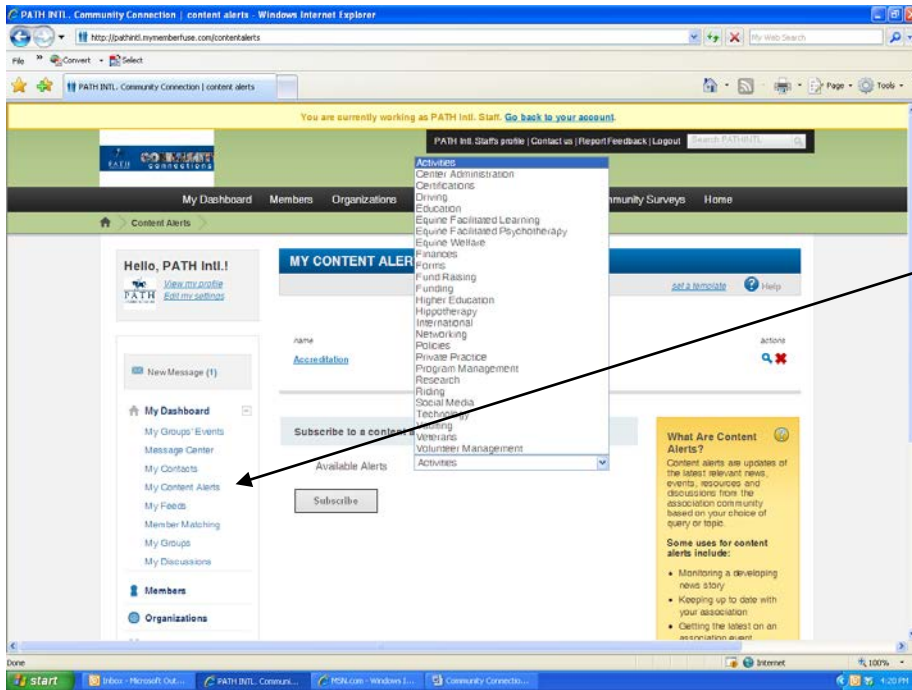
PATH INTL. Community Connection | content alerts - Windows Internet Explorer

http://pathintl.mymemberfuse.com/contentalerts

My Web Search

File Convert Select

PATH INTL. Community Connection | content alerts

Page Tools

You are currently working as PATH Intl. Staff. Go back to your account.

PATH Intl. Staffs profile | Contact us | Report Feedback | Logout Search PATHINTL

PATH COMMUNITY connections

My Dashboard Members Organizations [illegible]mmunity Surveys Home

Content Alerts

Hello, PATH Intl.!

View my profile
Edit my settings

MY CONTENT ALER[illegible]

set a template Help

name actions

Accreditation

New Message (1)

My Dashboard

My Groups' Events
Message Center
My Contacts
My Content Alerts
My Feeds
Member Matching
My Groups
My Discussions

Members

Organizations

Subscribe to a content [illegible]

Available Alerts Activities

Subscribe

Activities
Center Administration
Certifications
Driving
Education
Equine Facilitated Learning
Equine Facilitated Psychotherapy
Equine Welfare
Finances
Forms
Fund Raising
Funding
Higher Education
Hippotherapy
International
Networking
Policies
Private Practice
Program Management
Research
Riding
Social Media
Technology
Vaulting
Veterans
Volunteer Management

What Are Content Alerts?

Content alerts are updates of the latest relevant news, events, resources and discussions from the association community based on your choice of query or topic.

Some uses for content alerts include:

• Monitoring a developing news story
• Keeping up to date with your association
• Getting the latest on an association event

Done Internet 100%

start Inbox - Microsoft Out... PATH INTL. Communi... MSN.com - Windows I... Community Connectio... 4:20 PM